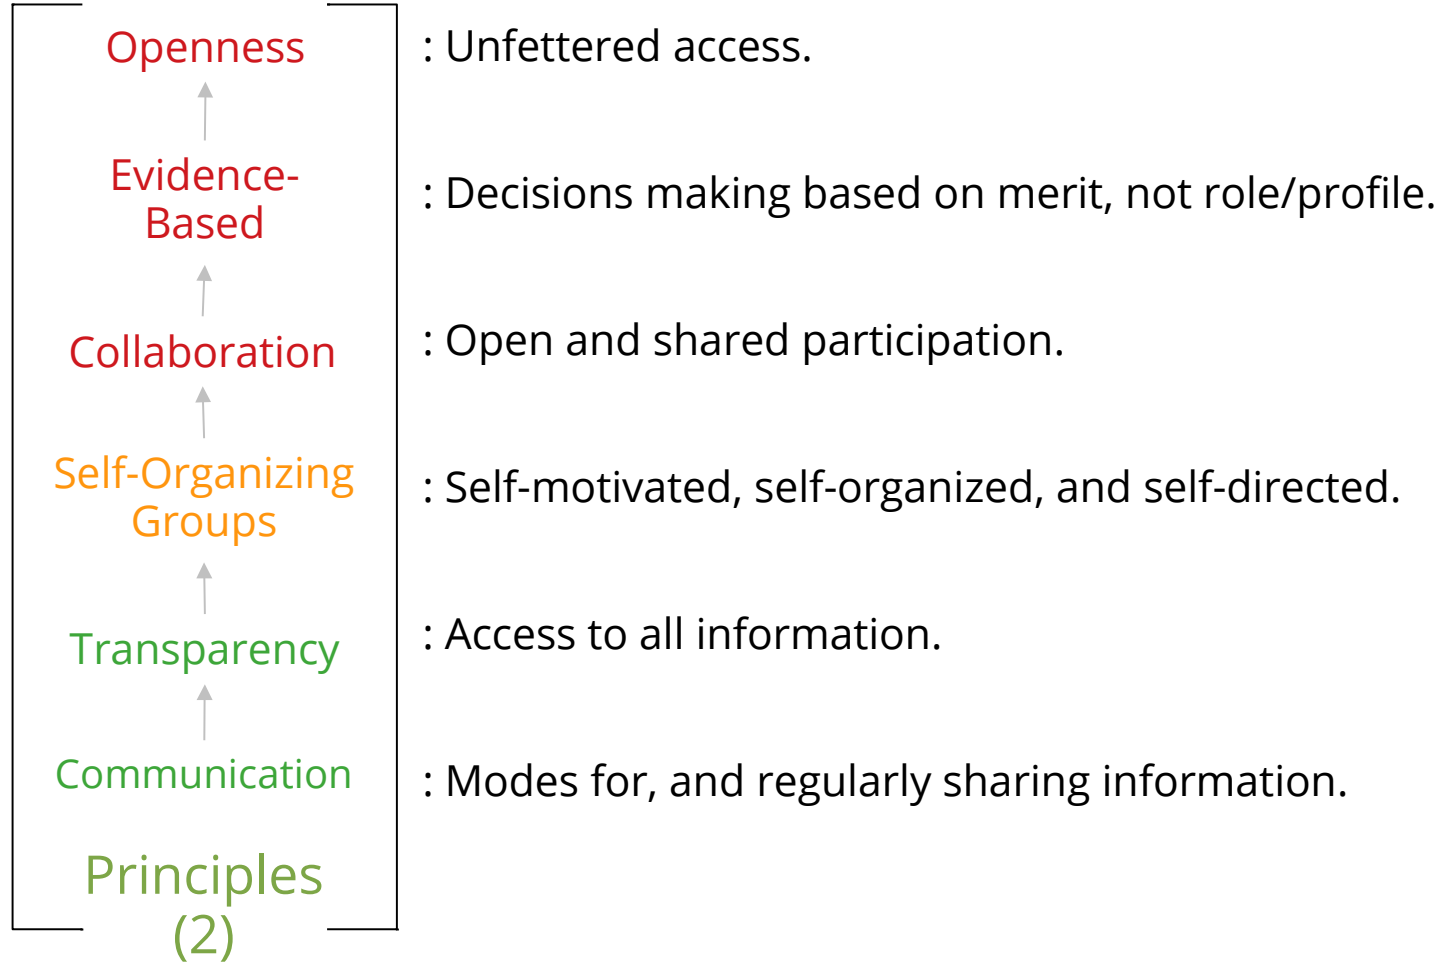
Openness

: Unfettered access.

Evidence-Based

: Decisions making based on merit, not role/profile.

Collaboration

: Open and shared participation.

Self-Organizing Groups

: Self-motivated, self-organized, and self-directed.

Transparency

: Access to all information.

Communication

: Modes for, and regularly sharing information.

Principles (2)